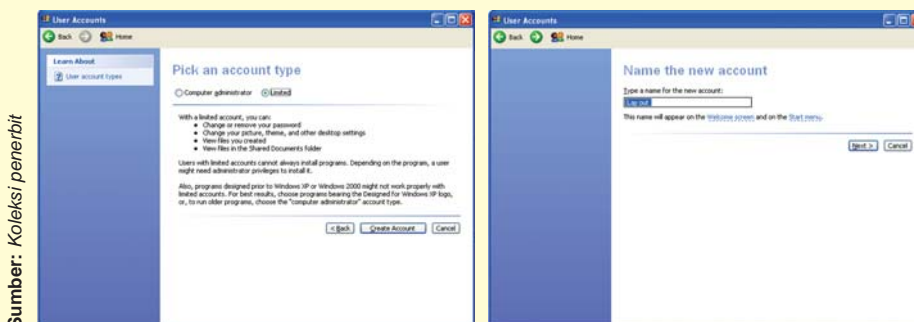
Sumber: Koleksi penerbit

User Accounts

Back Home

Learn About

User account types

Pick an account type

Computer administrator Limited

With a limited account, you can:
- Change or remove your password
- Change your picture, theme, and other desktop settings
- View files you created
- View files in the Shared Documents folder

Users with limited accounts cannot always install programs. Depending on the program, a user might need administrator privileges to install it.

Also, programs designed prior to Windows XP or Windows 2000 might not work properly with limited accounts. For best results, choose programs bearing the Designed for Windows XP logo, or, to run older programs, choose the "computer administrator" account type.

< Back Create Account Cancel

User Accounts

Back Home

Name the new account

Type a name for the new account:

Lay out

This name will appear on the Welcome screen and on the Start menu.

Next > Cancel